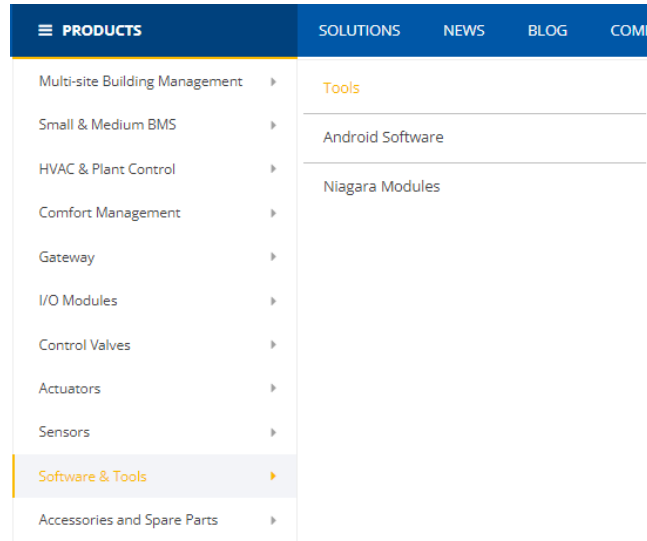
PRODUCTS

SOLUTIONS NEWS BLOG COM

Multi-site Building Management
Small & Medium BMS
HVAC & Plant Control
Comfort Management
Gateway
I/O Modules
Control Valves
Actuators
Sensors
Software & Tools
Accessories and Spare Parts

Tools
Android Software
Niagara Modules